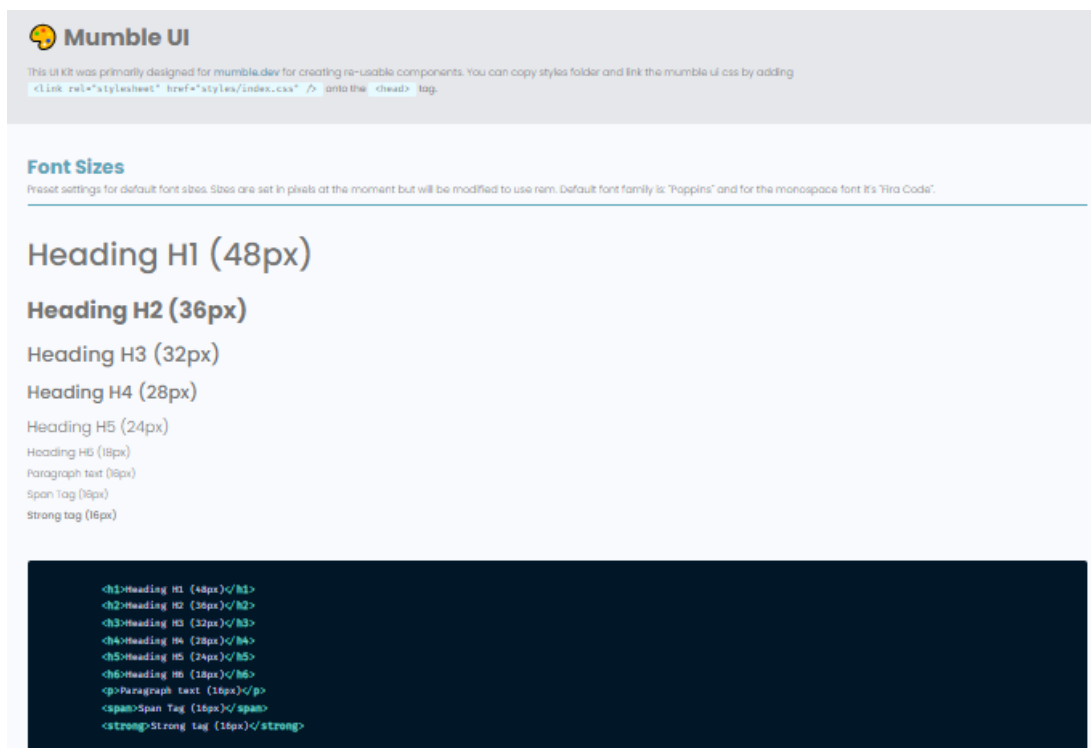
Mumble UI

This UI Kit was primarily designed for mumble.dev for creating re-usable components. You can copy styles folder and link the mumble ui css by adding `<link rel="stylesheet" href="styles/index.css" />` onto the `<head>` tag.

Font Sizes

Preset settings for default font sizes. Sizes are set in pixels at the moment but will be modified to use rem. Default font family is: "Poppins" and for the monospace font it's "Fira Code".

Heading H1 (48px)

Heading H2 (36px)

Heading H3 (32px)

Heading H4 (28px)

Heading H5 (24px)

Heading H6 (18px)

Paragraph text (16px)

Span Tag (16px)

Strong tag (16px)

```
<h1>Heading H1 (48px)</h1>
<h2>Heading H2 (36px)</h2>
<h3>Heading H3 (32px)</h3>
<h4>Heading H4 (28px)</h4>
<h5>Heading H5 (24px)</h5>
<h6>Heading H6 (18px)</h6>
<p>Paragraph text (16px)</p>
<span>Span Tag (16px)</span>
<strong>Strong tag (16px)</strong>
```